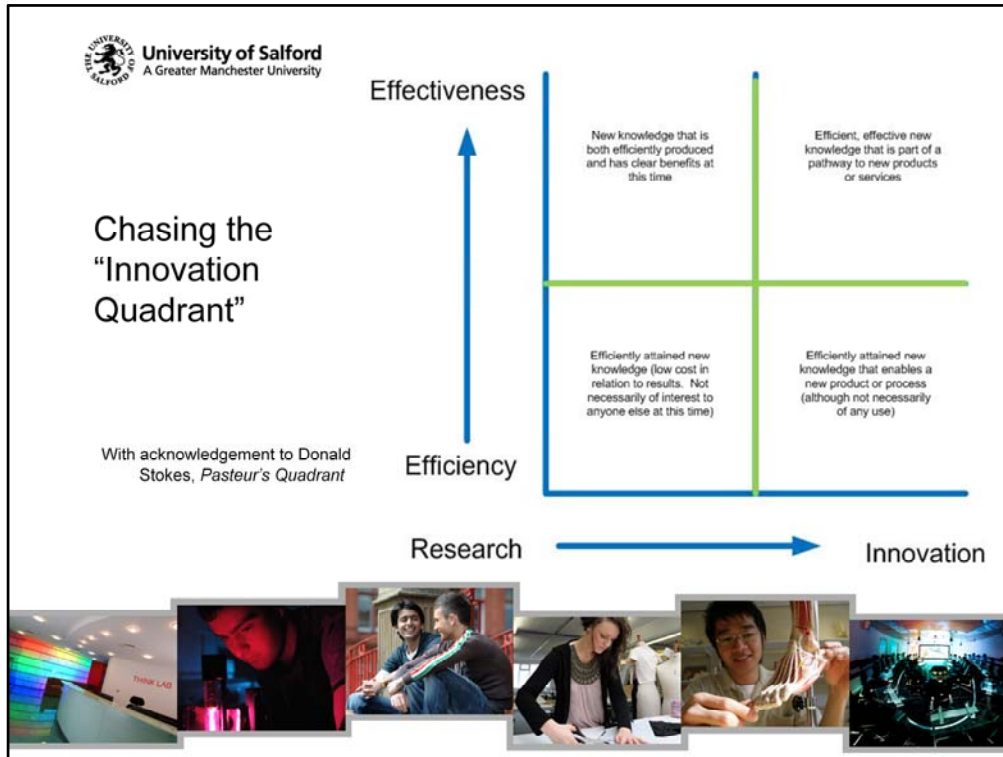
University of Salford
A Greater Manchester University

THE UNIVERSITY OF SALFORD

Chasing the "Innovation Quadrant"

With acknowledgement to Donald Stokes, *Pasteur's Quadrant*

Effectiveness

New knowledge that is both efficiently produced and has clear benefits at this time

Efficient, effective new knowledge that is part of a pathway to new products or services

Efficiently attained new knowledge (low cost in relation to results. Not necessarily of interest to anyone else at this time)

Efficiently attained new knowledge that enables a new product or process (although not necessarily of any use)

Efficiency

Research

Innovation

THINK LAB